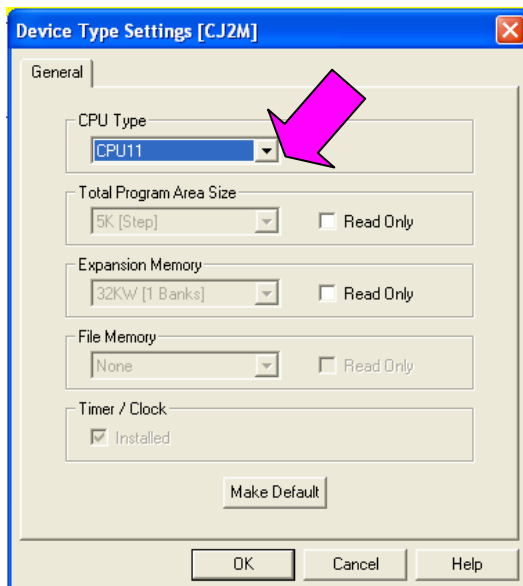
Device Type Settings [CJ2M]

General

CPU Type
CPU11

Total Program Area Size
5K [Step]
Read Only

Expansion Memory
32KW [1 Banks]
Read Only

File Memory
None
Read Only

Timer / Clock
Installed

Make Default

OK Cancel Help